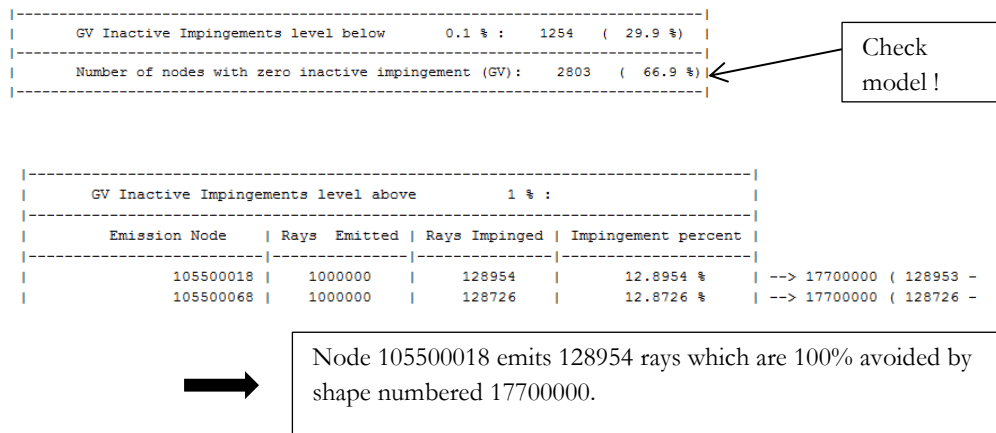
GV Inactive Impingements level below 0.1 % : 1254 ( 29.9 %)

Number of nodes with zero inactive impingement (GV): 2803 ( 66.9 %)

Check model !

GV Inactive Impingements level above 1 % :

| Emission Node | Rays Emitted | Rays Impinged | Impingement percent |
|---|---|---|---|
| 105500018 | 1000000 | 128954 | 12.8954 % |
| 105500068 | 1000000 | 128726 | 12.8726 % |

--> 17700000 ( 128953 -
--> 17700000 ( 128726 -

Node 105500018 emits 128954 rays which are 100% avoided by shape numbered 17700000.